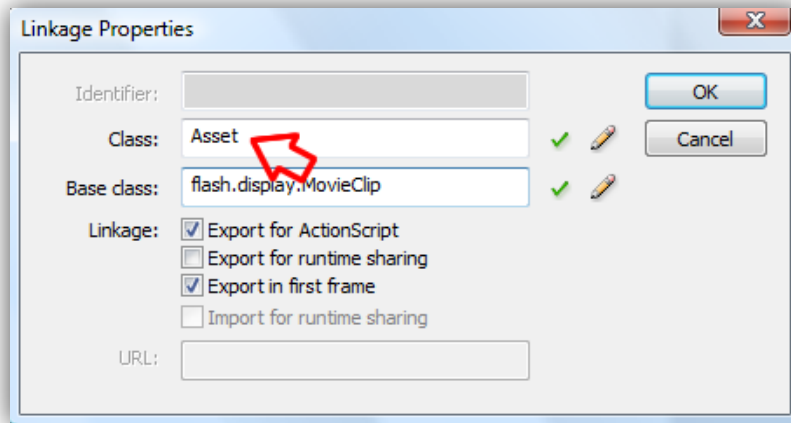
Linkage Properties

Identifier:

Class: Asset

Base class: flash.display.MovieClip

Linkage: Export for ActionScript

Export for runtime sharing

Export in first frame

Import for runtime sharing

URL:

OK

Cancel